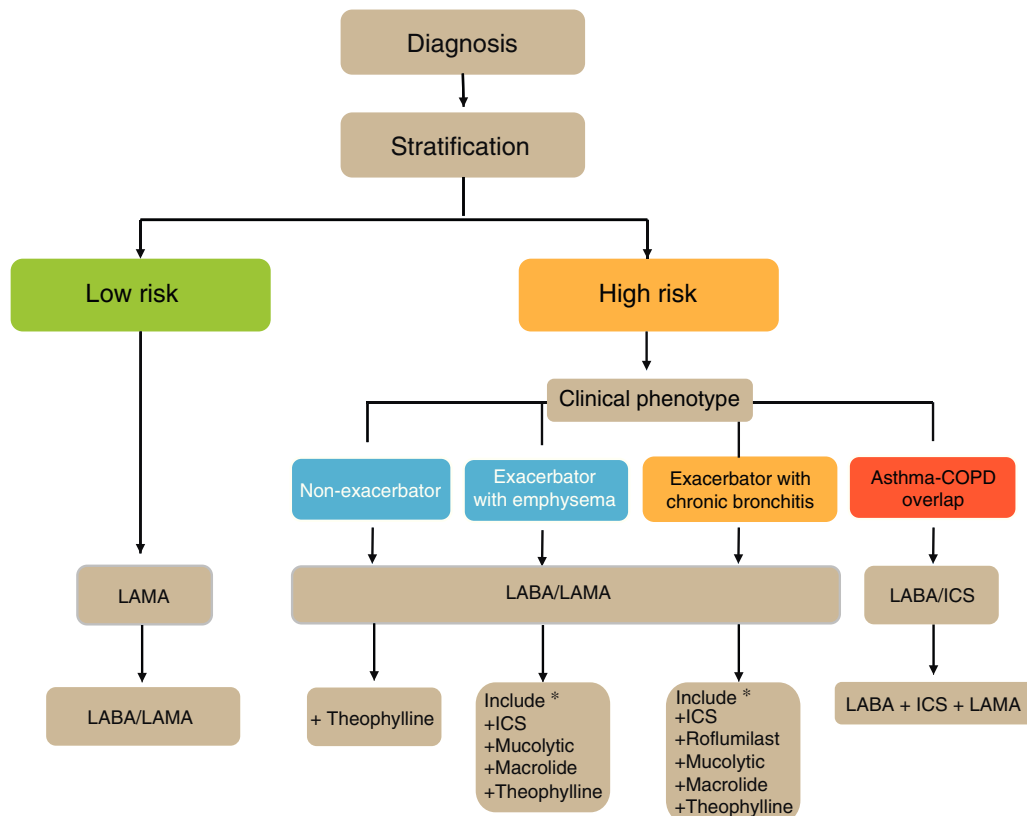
Diagnosis

Stratification

Low risk

High risk

Clinical phenotype

Non-exacerbator

Exacerbator with emphysema

Exacerbator with chronic bronchitis

Asthma-COPD overlap

LAMA

LABA/LAMA

LABA/ICS

LABA/LAMA

+ Theophylline

Include *
+ICS
+Mucolytic
+Macrolide
+Theophylline

Include *
+ICS
+Roflumilast
+Mucolytic
+Macrolide
+Theophylline

LABA + ICS + LAMA